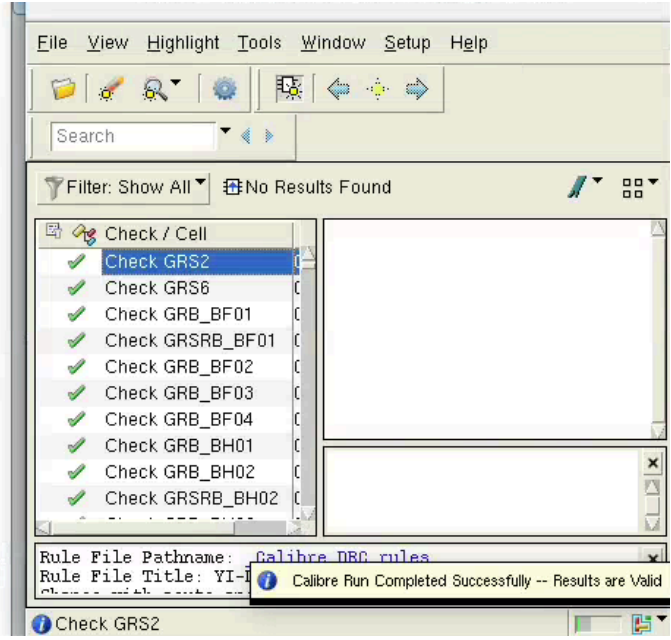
File View Highlight Tools Window Setup Help

Search

Filter: Show All No Results Found

Check / Cell
Check GRS2
Check GRS6
Check GRB_BF01
Check GRSRB_BF01
Check GRB_BF02
Check GRB_BF03
Check GRB_BF04
Check GRB_BH01
Check GRB_BH02
Check GRSRB_BH02

Rule File Pathname: Calibre DRC rules
Rule File Title: YI-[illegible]

Calibre Run Completed Successfully -- Results are Valid

Check GRS2